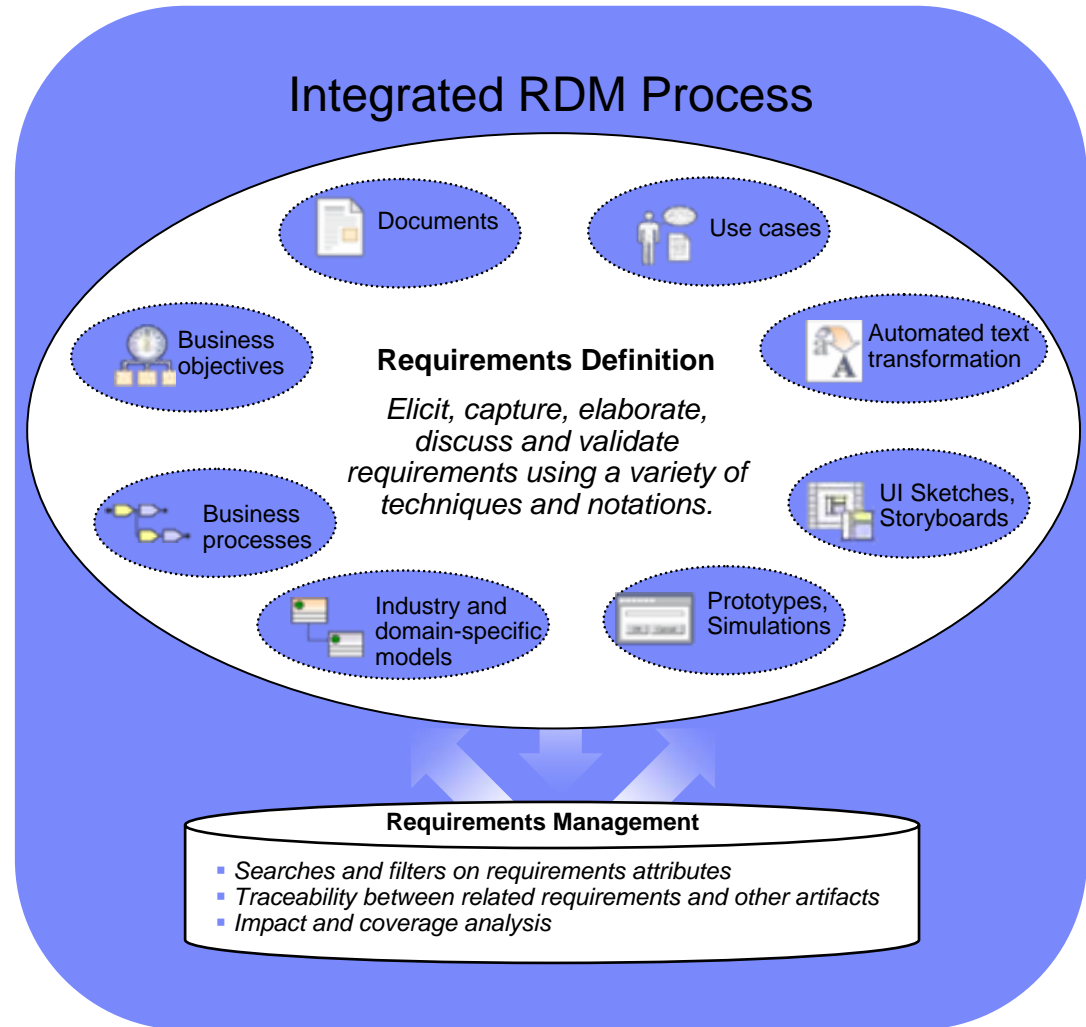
Integrated RDM Process

Documents

Use cases

Business objectives

Requirements Definition

Elicit, capture, elaborate, discuss and validate requirements using a variety of techniques and notations.

Automated text transformation

Business processes

UI Sketches, Storyboards

Industry and domain-specific models

Prototypes, Simulations

Requirements Management

- Searches and filters on requirements attributes
- Traceability between related requirements and other artifacts
- Impact and coverage analysis